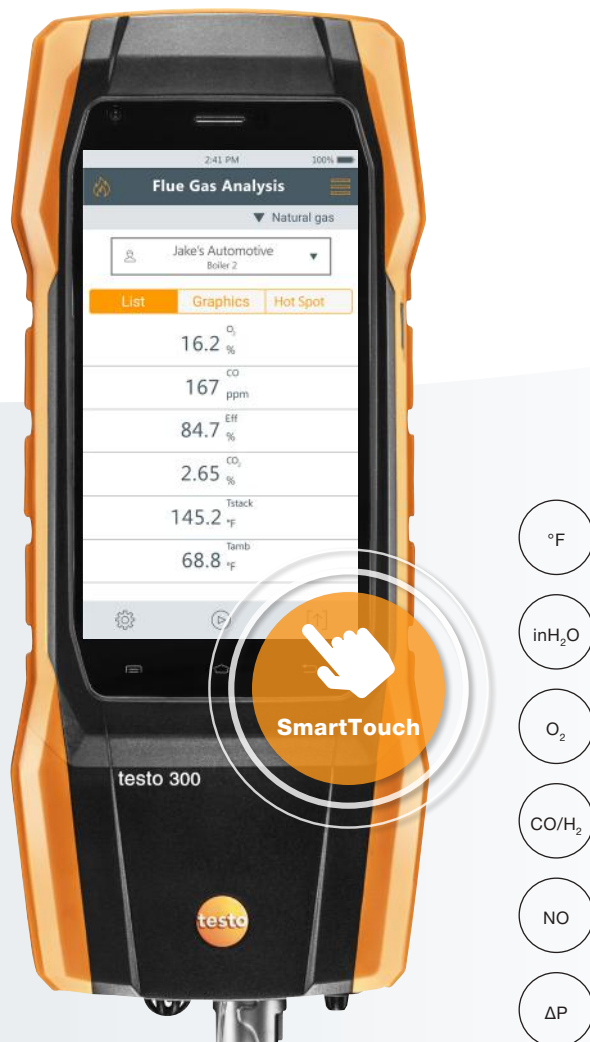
2:41 PM 100%

Flue Gas Analysis

▼ Natural gas

Jake's Automotive
Boiler 2

List | Graphics | Hot Spot

16.2 $O_2$ %

167 CO ppm

84.7 Eff %

2.65 $CO_2$ %

145.2 Tstack °F

68.8 Tamb °F

SmartTouch

testo 300

testo

°F

$inH_2O$

$O_2$

$CO/H_2$

NO

ΔP